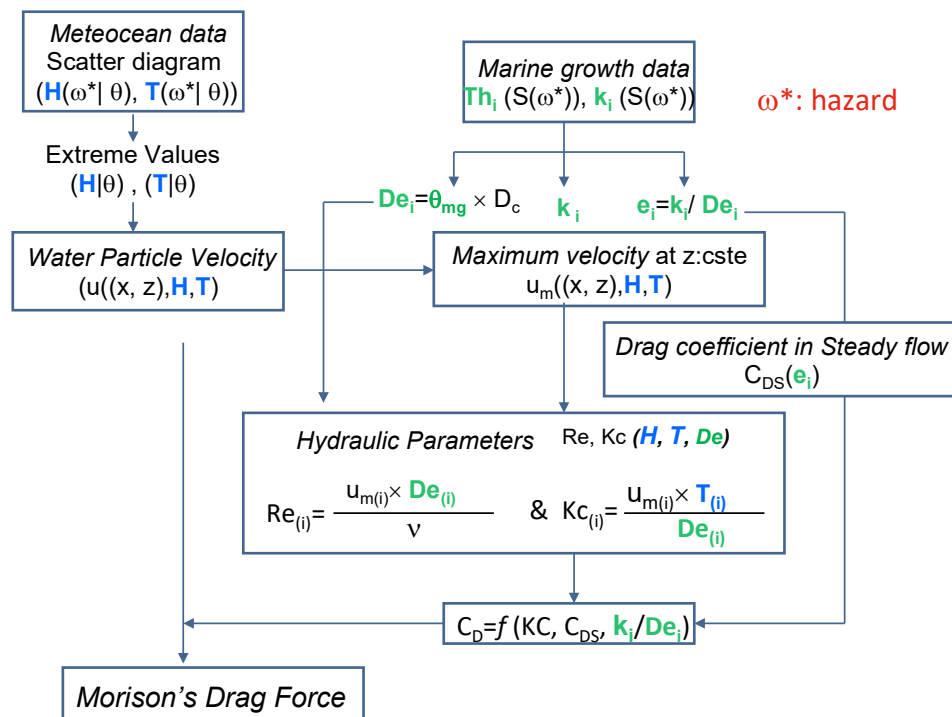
Meteocean data
Scatter diagram
($H(\omega^*|\theta)$, $T(\omega^*|\theta)$)

Extreme Values
$(H|\theta)$ , $(T|\theta)$

Water Particle Velocity
(u((x, z),H,T)

Marine growth data
$Th_i$ ($S(\omega^*)$), $k_i$ ($S(\omega^*)$)

$\omega^*$: hazard

$De_i=\theta_{mg} \times D_c$

$k_i$

$e_i=k_i/De_i$

Maximum velocity at z:cste
$u_m$((x, z),H,T)

Drag coefficient in Steady flow
$C_{DS}(e_i)$

Hydraulic Parameters Re, Kc (H, T, De)

$Re_{(i)}=\frac{u_{m(i)}\times De_{(i)}}{\nu}$ & $Kc_{(i)}=\frac{u_{m(i)}\times T_{(i)}}{De_{(i)}}$

$C_D=f$ (KC, $C_{DS}$, $k_j/De_i$)

Morison's Drag Force